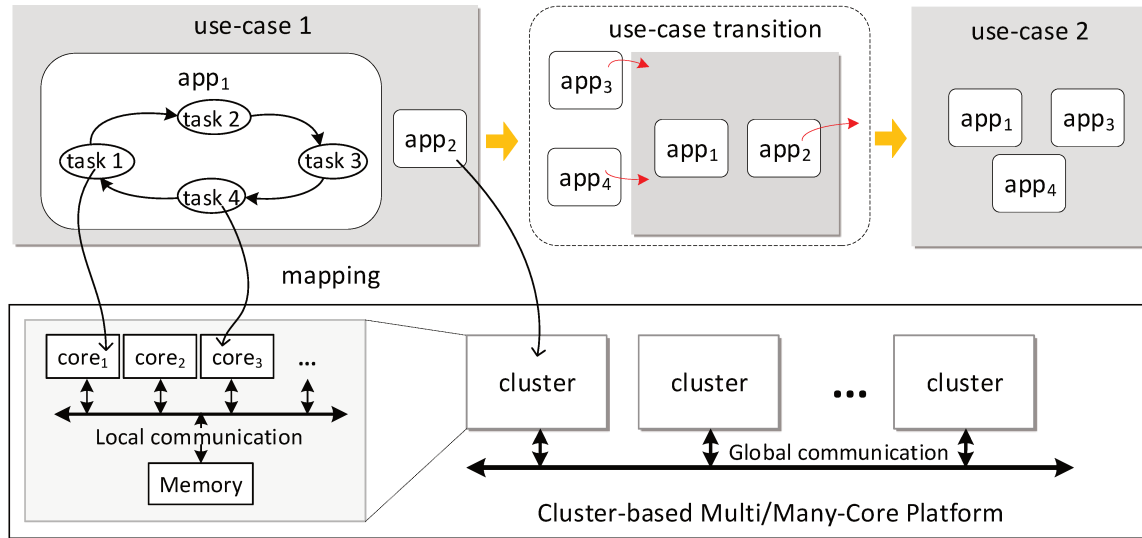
use-case 1

app$_1$

task 2

task 1

task 3

task 4

app$_2$

use-case transition

app$_3$

app$_4$

app$_1$

app$_2$

use-case 2

app$_1$

app$_3$

app$_4$

mapping

core$_1$

core$_2$

core$_3$

...

Local communication

Memory

cluster

cluster

...

cluster

Global communication

Cluster-based Multi/Many-Core Platform